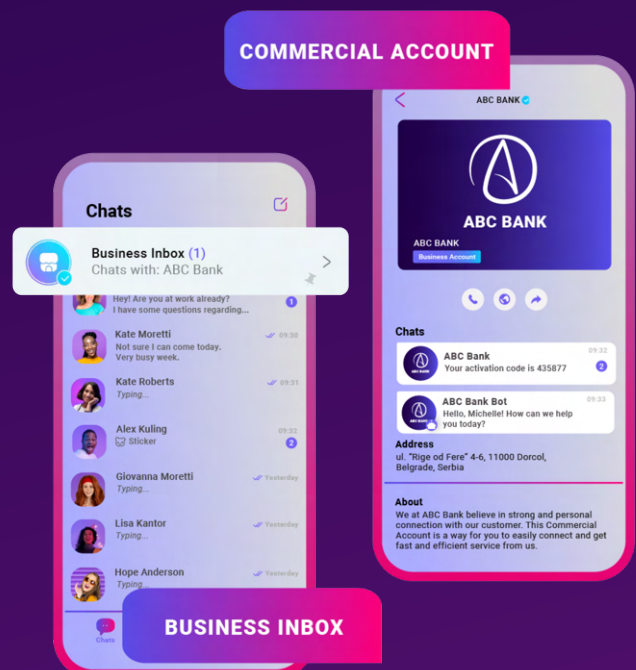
COMMERCIAL ACCOUNT

Chats

Business Inbox (1)
Chats with: ABC Bank

Hey! Are you at work already? I have some questions regarding...
1

Kate Moretti
09:30
Not sure I can come today. Very busy week.

Kate Roberts
09:31
Typing...

Alex Kuling
09:32
Sticker
2

Giovanna Moretti
Yesterday
Typing...

Lisa Kantor
Yesterday
Typing...

Hope Anderson
Yesterday
Typing...

Chats

BUSINESS INBOX

ABC BANK

ABC BANK

ABC BANK
Business Account

Chats

ABC Bank
09:32
Your activation code is 435877
2

ABC Bank Bot
09:33
Hello, Michelle! How can we help you today?

Address
ul. "Rige od Fere" 4-6, 11000 Dorcol, Belgrade, Serbia

About
We at ABC Bank believe in strong and personal connection with our customer. This Commercial Account is a way for you to easily connect and get fast and efficient service from us.